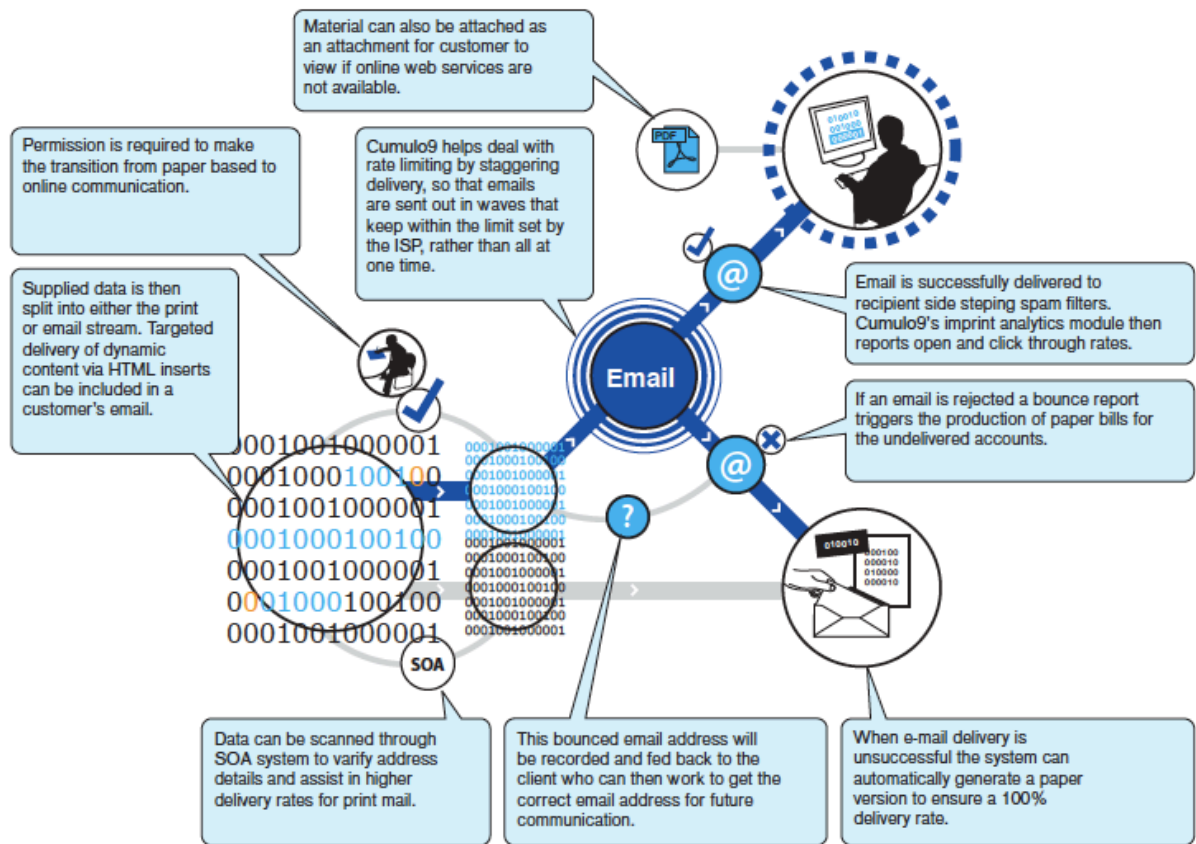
Material can also be attached as an attachment for customer to view if online web services are not available.

Permission is required to make the transition from paper based to online communication.

Cumulo9 helps deal with rate limiting by staggering delivery, so that emails are sent out in waves that keep within the limit set by the ISP, rather than all at one time.

PDF

010010
001000
000001

Supplied data is then split into either the print or email stream. Targeted delivery of dynamic content via HTML inserts can be included in a customer's email.

Email is successfully delivered to recipient side steping spam filters. Cumulo9's imprint analytics module then reports open and click through rates.

Email

If an email is rejected a bounce report triggers the production of paper bills for the undelivered accounts.

0001001000001
0001000100100
0001001000001
0001000100100
0001001000001
0001000100100
0001001000001

SOA

010010
000100
000010
010000
000010

Data can be scanned through SOA system to verify address details and assist in higher delivery rates for print mail.

This bounced email address will be recorded and fed back to the client who can then work to get the correct email address for future communication.

When e-mail delivery is unsuccessful the system can automatically generate a paper version to ensure a 100% delivery rate.